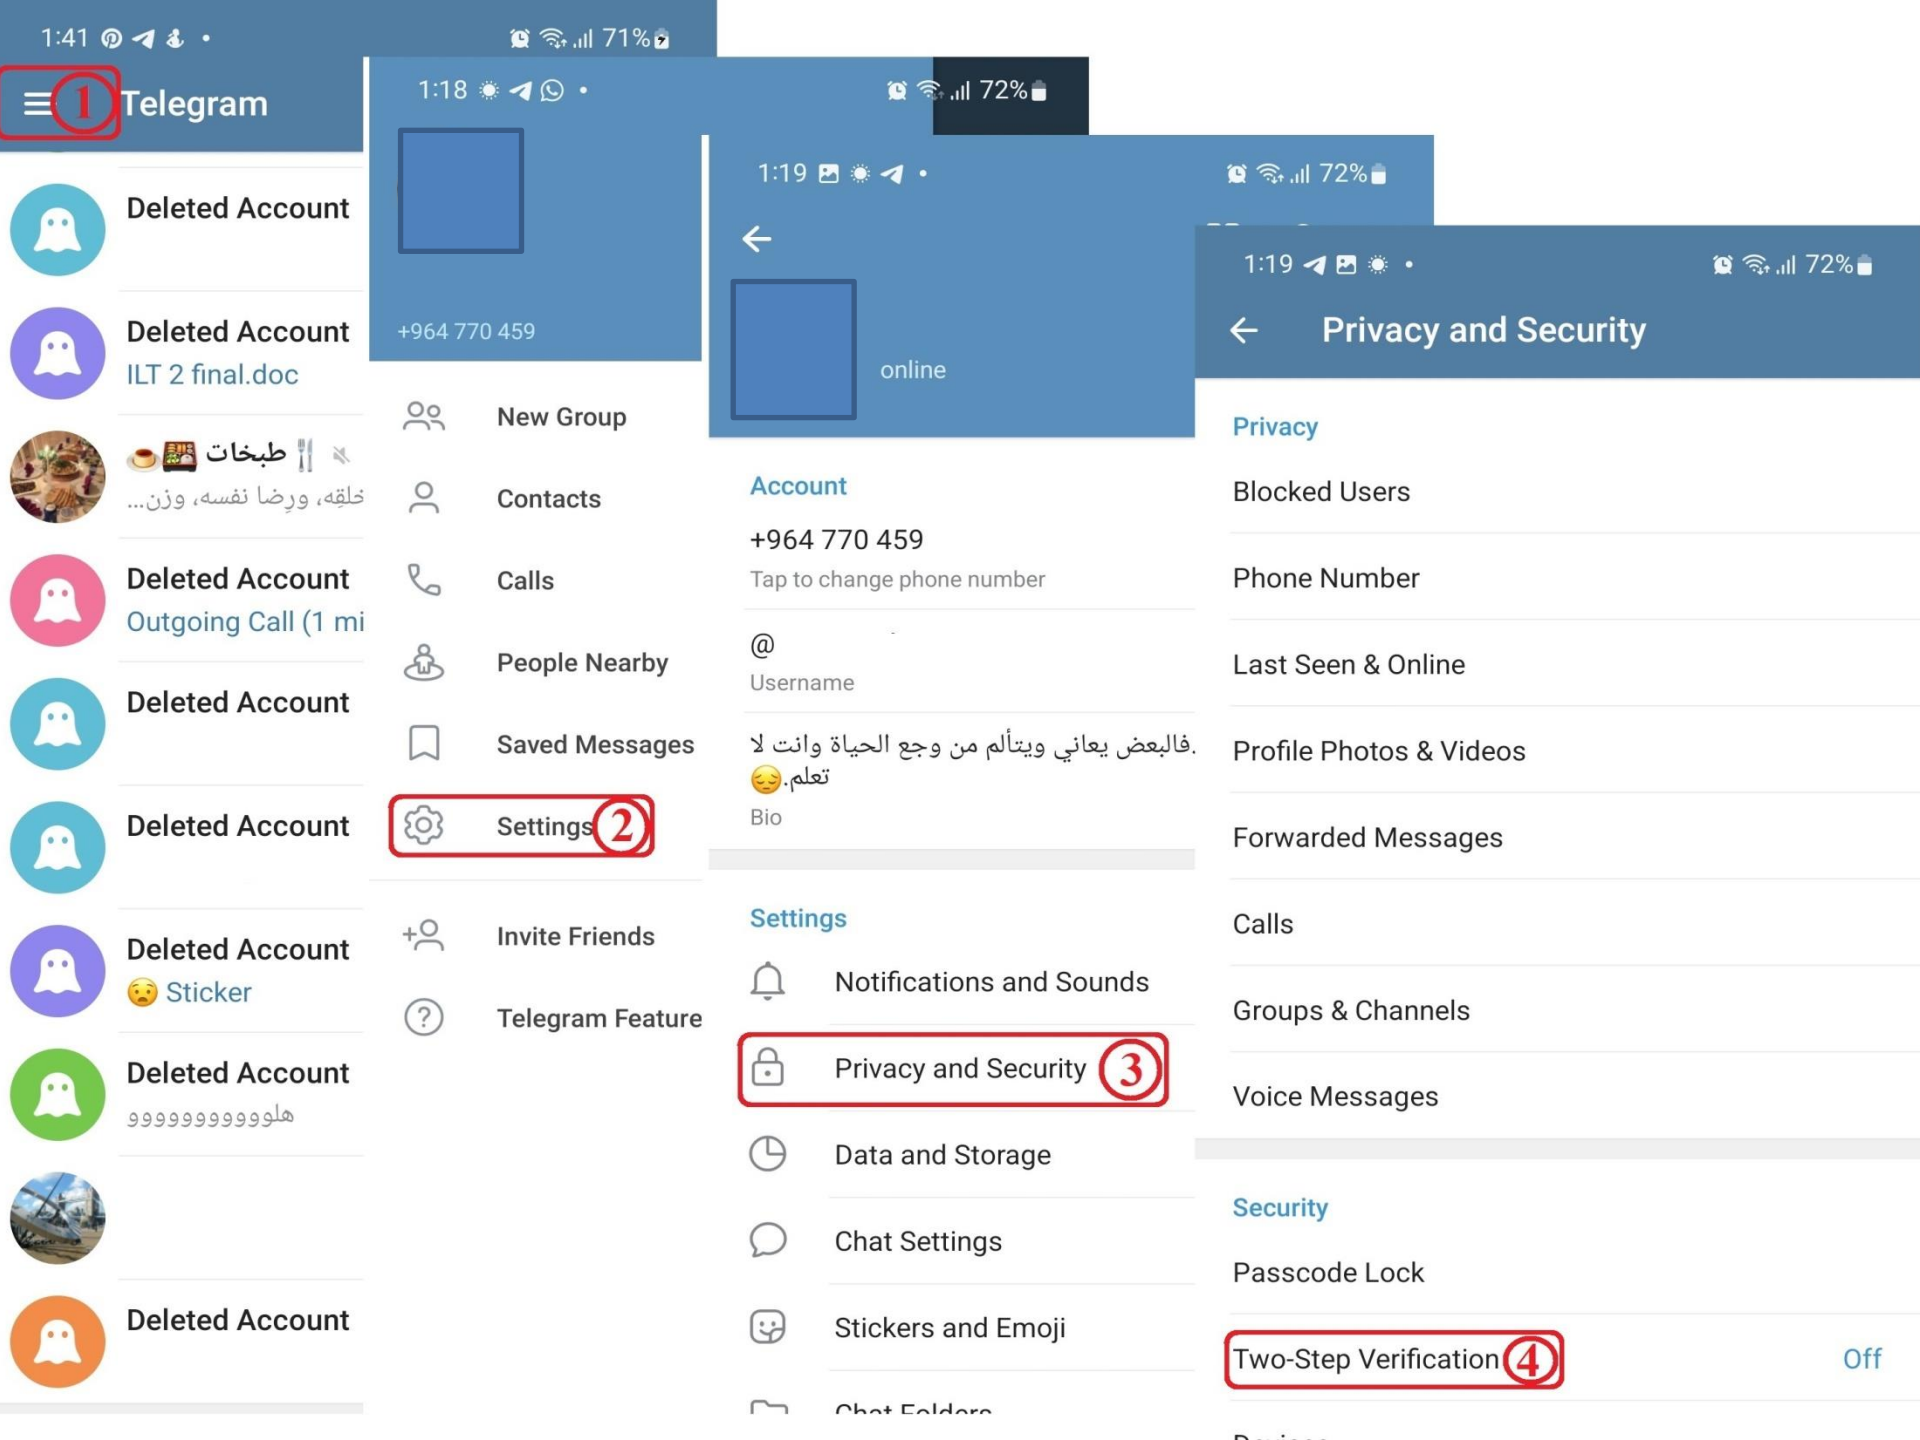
1:41 71%
1 Telegram

Deleted Account

Deleted Account
ILT 2 final.doc

طبخات
خلقه، ورِضا نفسه، وزن...

Deleted Account
Outgoing Call (1 mi

Deleted Account

Deleted Account

Deleted Account
😟 Sticker

Deleted Account
هلووووووووووو

Deleted Account

1:18 72%
+964 770 459

New Group
Contacts
Calls
People Nearby
Saved Messages
Settings 2
Invite Friends
Telegram Feature

1:19 72%
online

Account
+964 770 459
Tap to change phone number
@
Username
.فالبعض يعاني ويتألم من وجع الحياة وانت لا تعلم.😔
Bio

Settings
Notifications and Sounds
Privacy and Security 3
Data and Storage
Chat Settings
Stickers and Emoji
Chat Folders

1:19 72%
Privacy and Security

Privacy
Blocked Users
Phone Number
Last Seen & Online
Profile Photos & Videos
Forwarded Messages
Calls
Groups & Channels
Voice Messages

Security
Passcode Lock
Two-Step Verification 4 Off
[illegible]